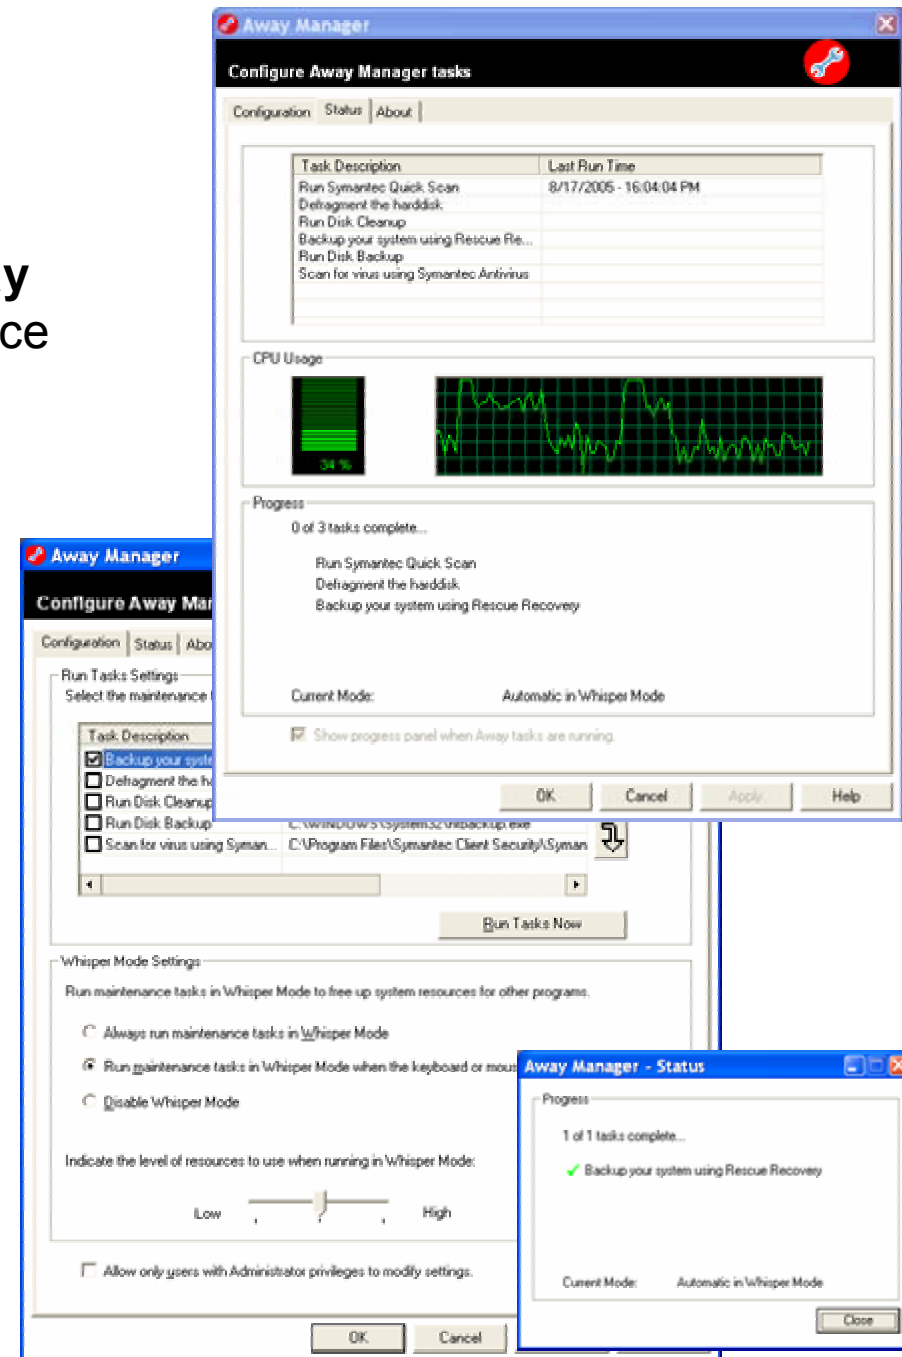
y
ce

Away Manager

Configure Away Manager tasks

Configuration | Status | About

| Task Description | Last Run Time |
|---|---|
| Run Symantec Quick Scan | 8/17/2005 - 16:04:04 PM |
| Defragment the harddisk | |
| Run Disk Cleanup | |
| Backup your system using Rescue Re... | |
| Run Disk Backup | |
| Scan for virus using Symantec Antivirus | |

CPU Usage

34 %

Progress

0 of 3 tasks complete...

Run Symantec Quick Scan
Defragment the harddisk
Backup your system using Rescue Recovery

Current Mode: Automatic in Whisper Mode

Show progress panel when Away tasks are running.

OK Cancel Apply Help

Away Manager

Configure Away Ma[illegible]

Configuration | Status | Abo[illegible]

Run Tasks Settings
Select the maintenance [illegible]

| Task Description | |
|---|---|
| Backup your syste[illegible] | |
| Defragment the h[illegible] | |
| Run Disk Cleanup | |
| Run Disk Backup | C:\WINDOWS\system32\rrbackup.exe |
| Scan for virus using Syman... | C:\Program Files\Symantec Client Security\Syman |

Run Tasks Now

Whisper Mode Settings

Run maintenance tasks in Whisper Mode to free up system resources for other programs.

Always run maintenance tasks in Whisper Mode

Run maintenance tasks in Whisper Mode when the keyboard or mous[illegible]

Disable Whisper Mode

Indicate the level of resources to use when running in Whisper Mode:

Low High

Allow only users with Administrator privileges to modify settings.

OK Cancel

Away Manager - Status

Progress

1 of 1 tasks complete...

Backup your system using Rescue Recovery

Current Mode: Automatic in Whisper Mode

Close